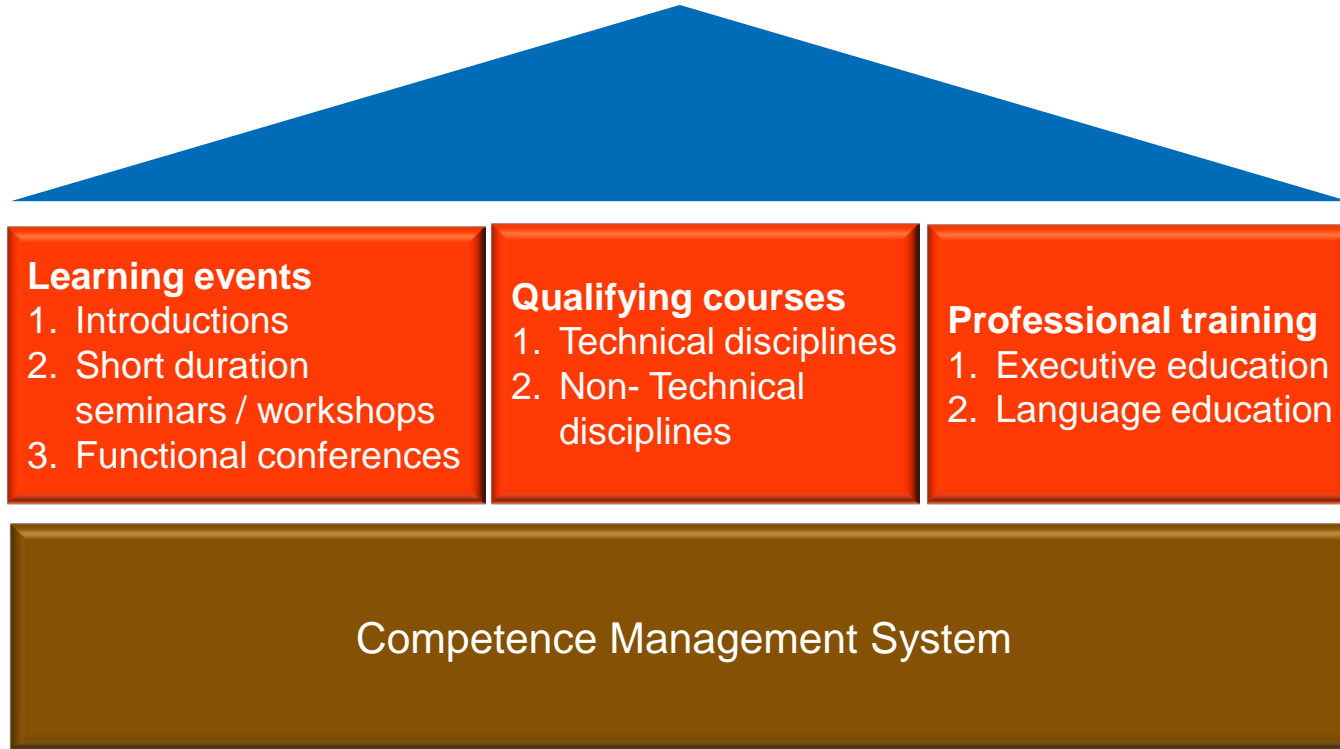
Learning events
1. Introductions
2. Short duration seminars / workshops
3. Functional conferences

Qualifying courses
1. Technical disciplines
2. Non- Technical disciplines

Professional training
1. Executive education
2. Language education

Competence Management System